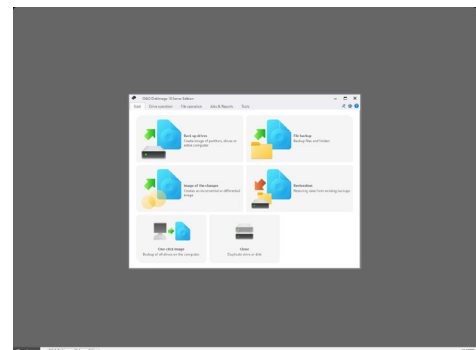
O&O DiskImage 18 Server Edition

Start | Drive operation | File operation | Jobs & Reports | Tools

Back up drives
Create image of partitions, drives or entire computer

File backup
Backup files and folders

Image of the changes
Create an incremental or differential image

Restoration
Restoring data from existing backups

One-click image
Backing of all drives on the computer

Clone
Duplicate drive or disk